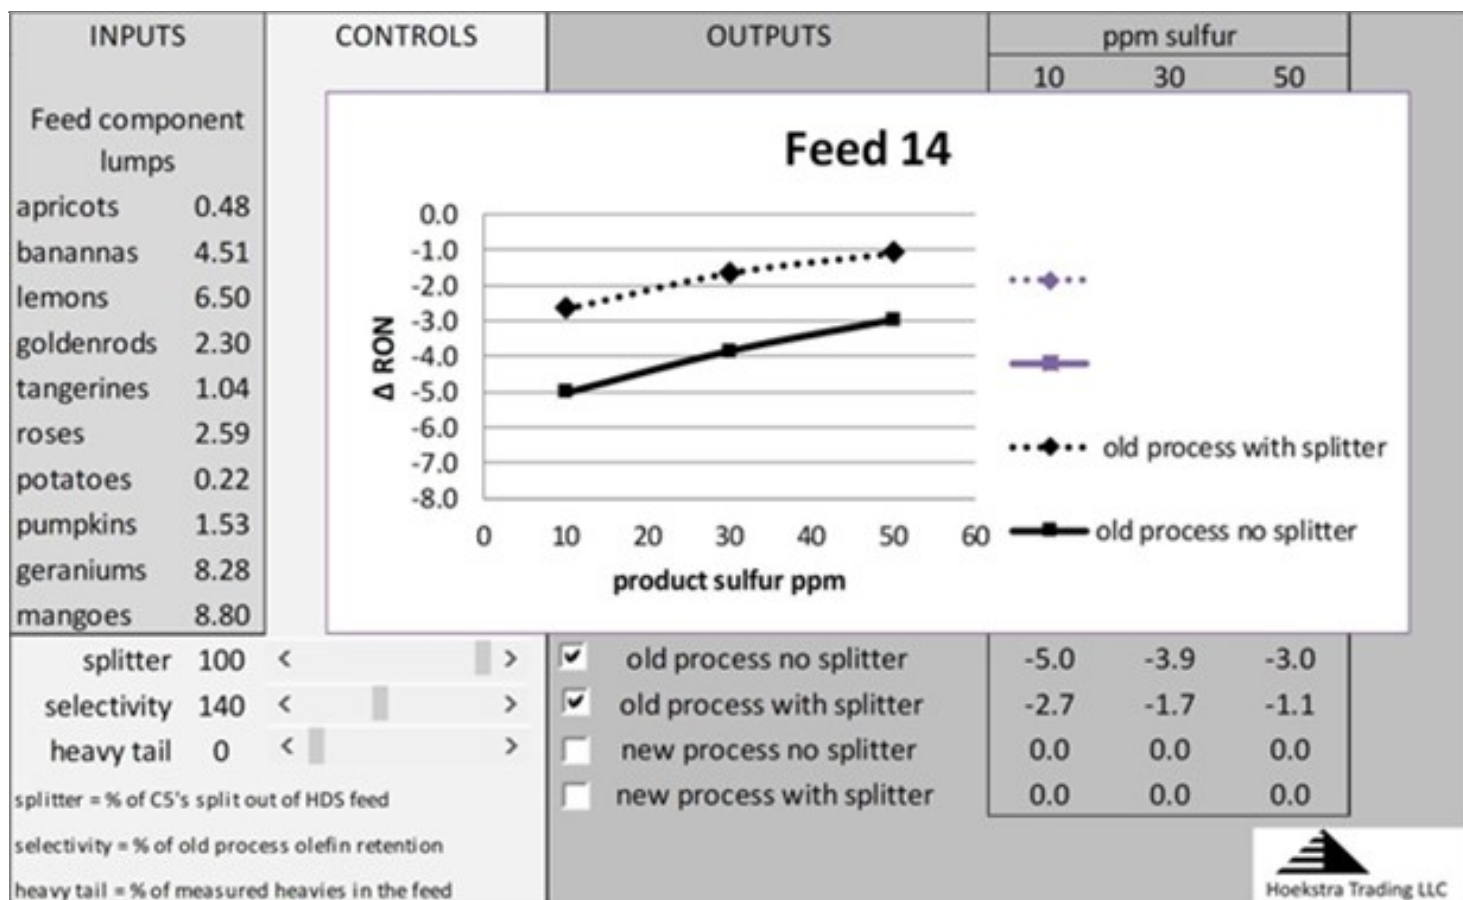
| INPUTS | | CONTROLS | OUTPUTS | ppm sulfur | | |
|---|---|---|---|---|---|---|
| | | | | 10 | 30 | 50 |

Feed component lumps

| | |
|---|---|
| apricots | 0.48 |
| banannas | 4.51 |
| lemons | 6.50 |
| goldenrods | 2.30 |
| tangerines | 1.04 |
| roses | 2.59 |
| potatoes | 0.22 |
| pumpkins | 1.53 |
| geraniums | 8.28 |
| mangoes | 8.80 |

Feed 14

0.0
-1.0
-2.0
-3.0
-4.0
-5.0
-6.0
-7.0
-8.0

Δ RON

0 10 20 30 40 50 60

product sulfur ppm

old process with splitter

old process no splitter

| | | | | | | | | |
|---|---|---|---|---|---|---|---|---|
| splitter | 100 | < > | ☑ | old process no splitter | -5.0 | -3.9 | -3.0 |
| selectivity | 140 | < > | ☑ | old process with splitter | -2.7 | -1.7 | -1.1 |
| heavy tail | 0 | < > | ☐ | new process no splitter | 0.0 | 0.0 | 0.0 |
| | | | ☐ | new process with splitter | 0.0 | 0.0 | 0.0 |

splitter = % of C5's split out of HDS feed

selectivity = % of old process olefin retention

heavy tail = % of measured heavies in the feed

Hoekstra Trading LLC